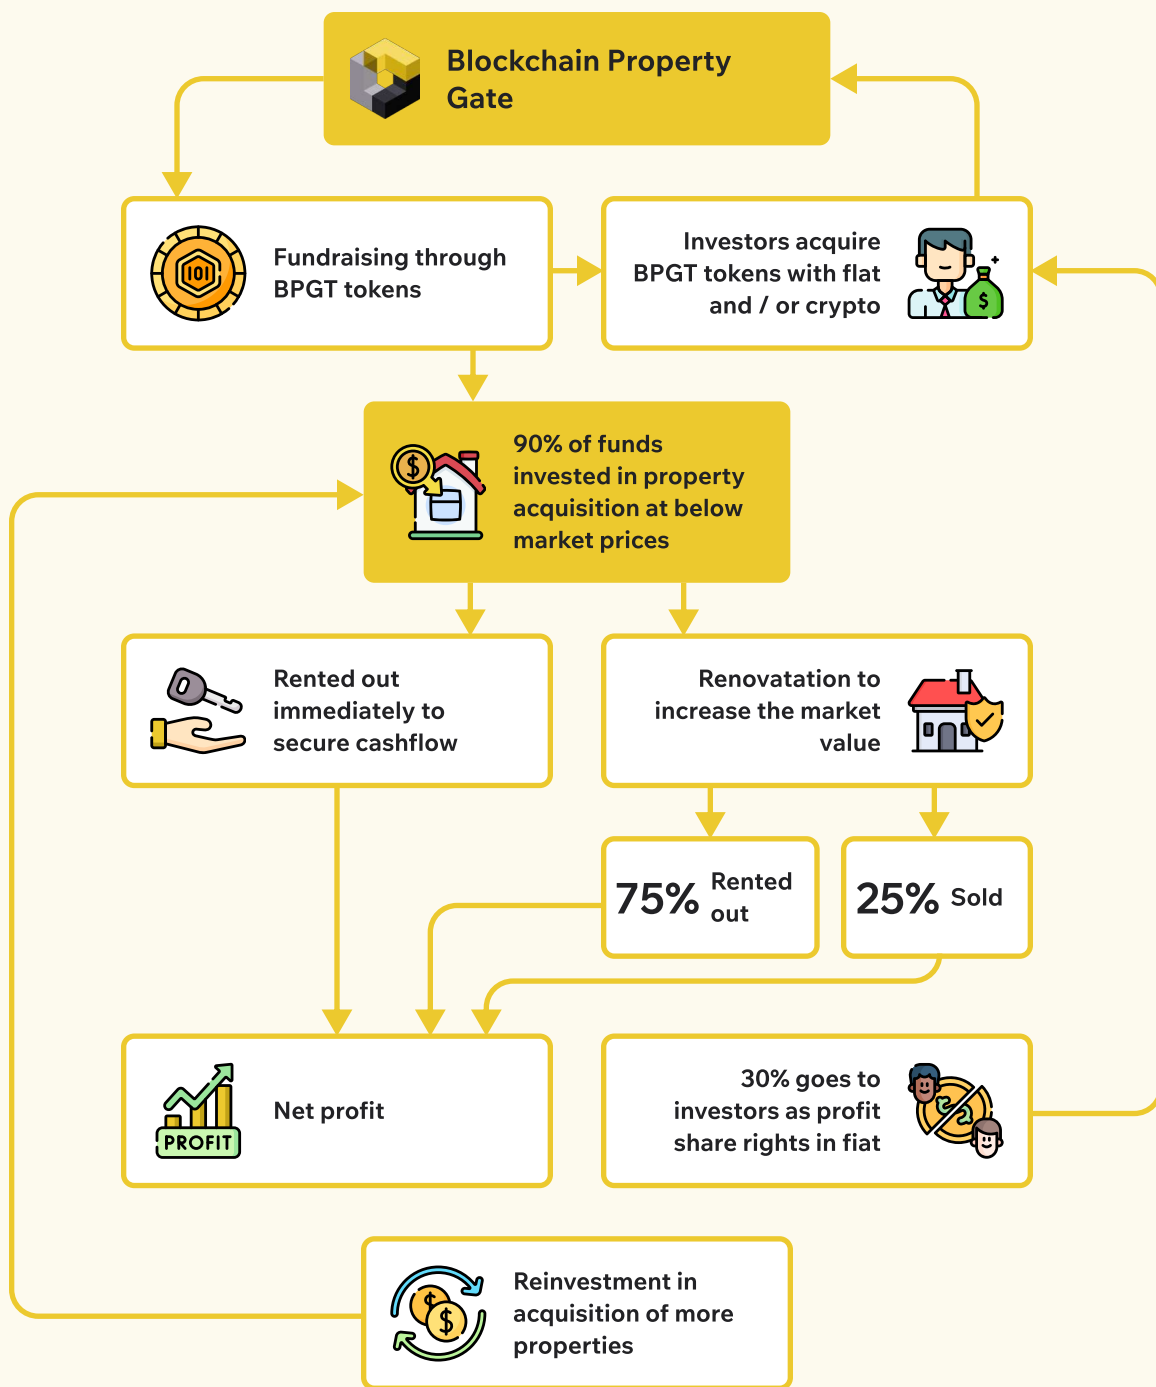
Blockchain Property Gate

Fundraising through BPGT tokens

Investors acquire BPGT tokens with flat and / or crypto

90% of funds invested in property acquisition at below market prices

Rented out immediately to secure cashflow

Renovatation to increase the market value

75% Rented out

25% Sold

PROFIT

Net profit

30% goes to investors as profit share rights in fiat

Reinvestment in acquisition of more properties